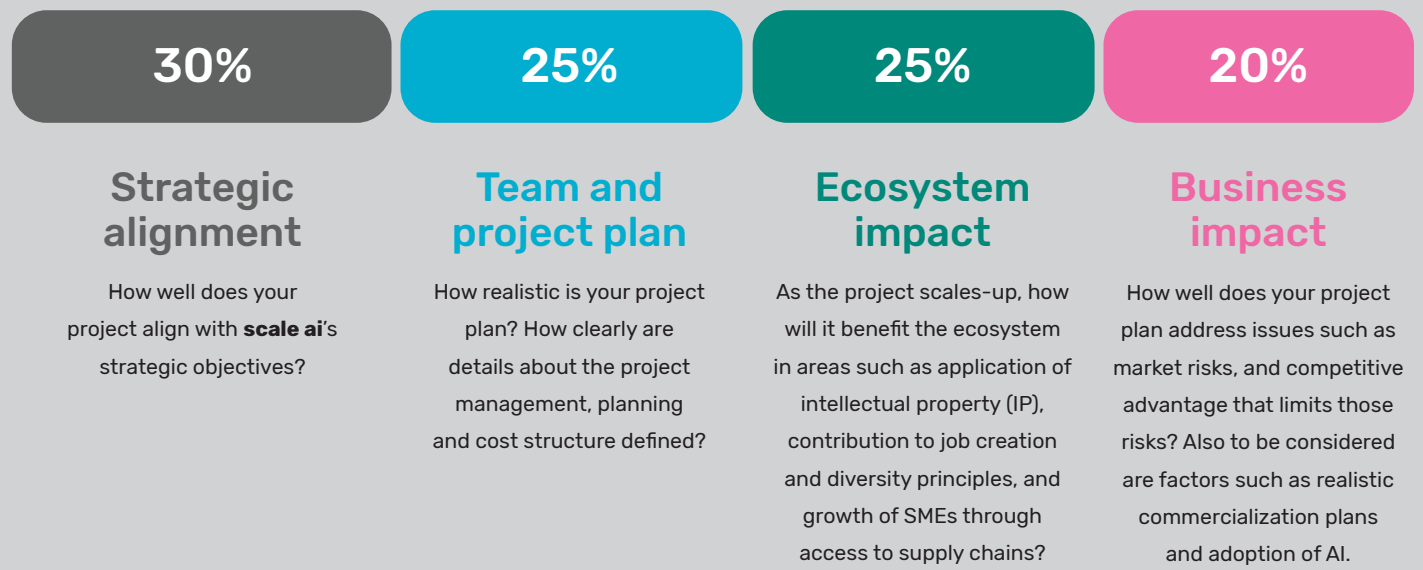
30%

Strategic alignment

How well does your project align with **scale ai**'s strategic objectives?

25%

Team and project plan

How realistic is your project plan? How clearly are details about the project management, planning and cost structure defined?

25%

Ecosystem impact

As the project scales-up, how will it benefit the ecosystem in areas such as application of intellectual property (IP), contribution to job creation and diversity principles, and growth of SMEs through access to supply chains?

20%

Business impact

How well does your project plan address issues such as market risks, and competitive advantage that limits those risks? Also to be considered are factors such as realistic commercialization plans and adoption of AI.